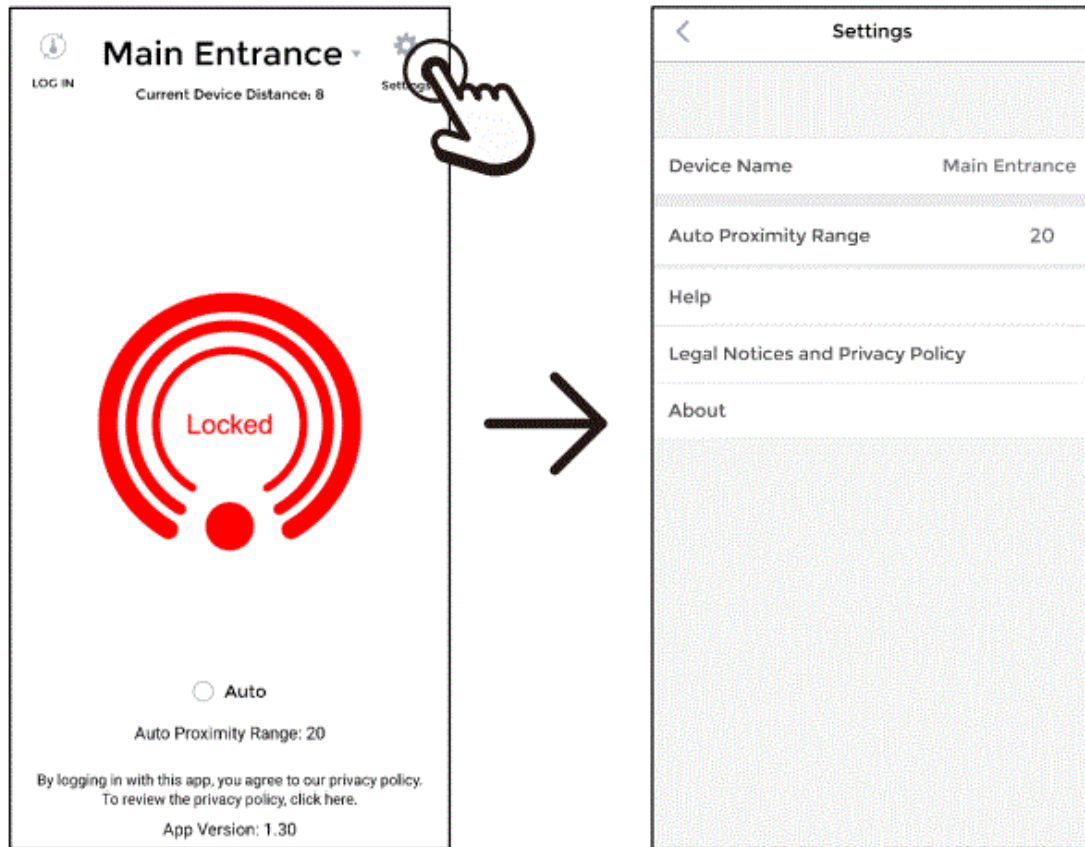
LOG IN

Main Entrance

Current Device Distance: 8

Settings

Locked

Auto

Auto Proximity Range: 20

By logging in with this app, you agree to our privacy policy. To review the privacy policy, click here.

App Version: 1.30

<

Settings

Device Name Main Entrance

Auto Proximity Range 20

Help

Legal Notices and Privacy Policy

About